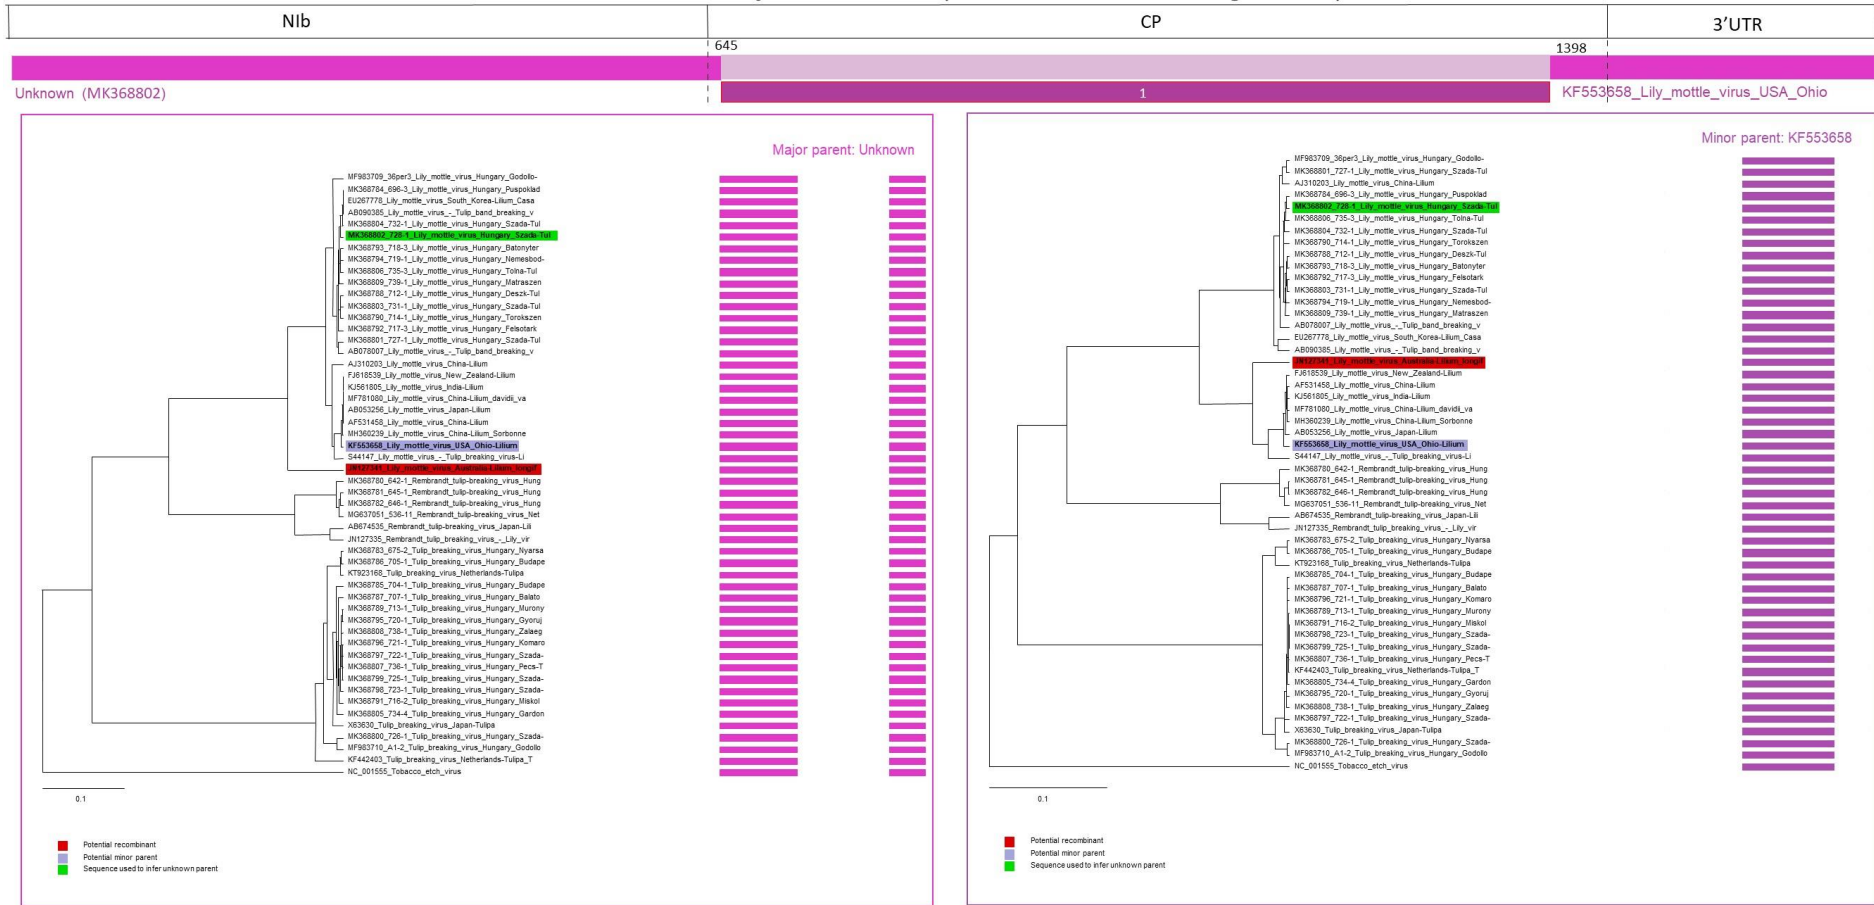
NIb CP 3'UTR

645 1398

Unknown (MK368802)

1

KF553658_Lily_mottle_virus_USA_Ohio

Major parent: Unknown

MF983709_36per3_Lily_mottle_virus_Hungary_Godollo-
MK368784_696-3_Lily_mottle_virus_Hungary_Puspoklad
EU267778_Lily_mottle_virus_South_Korea-Lilium_Casa
AB090385_Lily_mottle_virus_-_Tulip_band_breaking_v
MK368804_732-1_Lily_mottle_virus_Hungary_Szada-Tul
MK368802_728-1_Lily_mottle_virus_Hungary_Szada-Tul
MK368793_718-3_Lily_mottle_virus_Hungary_Batonyter
MK368794_719-1_Lily_mottle_virus_Hungary_Nemesbod-
MK368806_735-3_Lily_mottle_virus_Hungary_Tolna-Tul
MK368809_739-1_Lily_mottle_virus_Hungary_Matraszen
MK368788_712-1_Lily_mottle_virus_Hungary_Deszk-Tul
MK368803_731-1_Lily_mottle_virus_Hungary_Szada-Tul
MK368790_714-1_Lily_mottle_virus_Hungary_Torokszen
MK368792_717-3_Lily_mottle_virus_Hungary_Felsotark
MK368801_727-1_Lily_mottle_virus_Hungary_Szada-Tul
AB078007_Lily_mottle_virus_-_Tulip_band_breaking_v
AJ310203_Lily_mottle_virus_China-Lilium
FJ618539_Lily_mottle_virus_New_Zealand-Lilium
KJ561805_Lily_mottle_virus_India-Lilium
MF781080_Lily_mottle_virus_China-Lilium_davidii_va
AB053256_Lily_mottle_virus_Japan-Lilium
AF531458_Lily_mottle_virus_China-Lilium
MH360239_Lily_mottle_virus_China-Lilium_Sorbonne
KF553658_Lily_mottle_virus_USA_Ohio-Lilium
S44147_Lily_mottle_virus_-_Tulip_breaking_virus-Li
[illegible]
MK368780_642-1_Rembrandt_tulip-breaking_virus_Hung
MK368781_645-1_Rembrandt_tulip-breaking_virus_Hung
MK368782_646-1_Rembrandt_tulip-breaking_virus_Hung
MG637051_536-11_Rembrandt_tulip-breaking_virus_Net
AB674535_Rembrandt_tulip-breaking_virus_Japan-Lili
JN127335_Rembrandt_tulip_breaking_virus_-_Lily_vir
MK368783_675-2_Tulip_breaking_virus_Hungary_Nyarsa
MK368786_705-1_Tulip_breaking_virus_Hungary_Budape
KT923168_Tulip_breaking_virus_Netherlands-Tulipa
MK368785_704-1_Tulip_breaking_virus_Hungary_Budape
MK368787_707-1_Tulip_breaking_virus_Hungary_Balato
MK368789_713-1_Tulip_breaking_virus_Hungary_Murony
MK368795_720-1_Tulip_breaking_virus_Hungary_Gyoruj
MK368808_738-1_Tulip_breaking_virus_Hungary_Zalaeg
MK368796_721-1_Tulip_breaking_virus_Hungary_Komaro
MK368797_722-1_Tulip_breaking_virus_Hungary_Szada-
MK368807_736-1_Tulip_breaking_virus_Hungary_Pecs-T
MK368799_725-1_Tulip_breaking_virus_Hungary_Szada-
MK368798_723-1_Tulip_breaking_virus_Hungary_Szada-
MK368791_716-2_Tulip_breaking_virus_Hungary_Miskol
MK368805_734-4_Tulip_breaking_virus_Hungary_Gardon
X63630_Tulip_breaking_virus_Japan-Tulipa
MK368800_726-1_Tulip_breaking_virus_Hungary_Szada-
MF983710_A1-2_Tulip_breaking_virus_Hungary_Godollo
KF442403_Tulip_breaking_virus_Netherlands-Tulipa_T
NC_001555_Tobacco_etch_virus

0.1

Potential recombinant
Potential minor parent
Sequence used to infer unknown parent

Minor parent: KF553658

MF983709_36per3_Lily_mottle_virus_Hungary_Godollo-
MK368801_727-1_Lily_mottle_virus_Hungary_Szada-Tul
AJ310203_Lily_mottle_virus_China-Lilium
MK368784_696-3_Lily_mottle_virus_Hungary_Puspoklad
MK368802_728-1_Lily_mottle_virus_Hungary_Szada-Tul
MK368806_735-3_Lily_mottle_virus_Hungary_Tolna-Tul
MK368804_732-1_Lily_mottle_virus_Hungary_Szada-Tul
MK368790_714-1_Lily_mottle_virus_Hungary_Torokszen
MK368788_712-1_Lily_mottle_virus_Hungary_Deszk-Tul
MK368793_718-3_Lily_mottle_virus_Hungary_Batonyter
MK368792_717-3_Lily_mottle_virus_Hungary_Felsotark
MK368803_731-1_Lily_mottle_virus_Hungary_Szada-Tul
MK368794_719-1_Lily_mottle_virus_Hungary_Nemesbod-
MK368809_739-1_Lily_mottle_virus_Hungary_Matraszen
AB078007_Lily_mottle_virus_-_Tulip_band_breaking_v
EU267778_Lily_mottle_virus_South_Korea-Lilium_Casa
AB090385_Lily_mottle_virus_-_Tulip_band_breaking_v
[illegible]
FJ618539_Lily_mottle_virus_New_Zealand-Lilium
AF531458_Lily_mottle_virus_China-Lilium
KJ561805_Lily_mottle_virus_India-Lilium
MF781080_Lily_mottle_virus_China-Lilium_davidii_va
MH360239_Lily_mottle_virus_China-Lilium_Sorbonne
AB053256_Lily_mottle_virus_Japan-Lilium
KF553658_Lily_mottle_virus_USA_Ohio-Lilium
S44147_Lily_mottle_virus_-_Tulip_breaking_virus-Li
MK368780_642-1_Rembrandt_tulip-breaking_virus_Hung
MK368781_645-1_Rembrandt_tulip-breaking_virus_Hung
MK368782_646-1_Rembrandt_tulip-breaking_virus_Hung
MG637051_536-11_Rembrandt_tulip-breaking_virus_Net
AB674535_Rembrandt_tulip-breaking_virus_Japan-Lili
JN127335_Rembrandt_tulip_breaking_virus_-_Lily_vir
MK368783_675-2_Tulip_breaking_virus_Hungary_Nyarsa
MK368786_705-1_Tulip_breaking_virus_Hungary_Budape
KT923168_Tulip_breaking_virus_Netherlands-Tulipa
MK368785_704-1_Tulip_breaking_virus_Hungary_Budape
MK368787_707-1_Tulip_breaking_virus_Hungary_Balato
MK368796_721-1_Tulip_breaking_virus_Hungary_Komaro
MK368789_713-1_Tulip_breaking_virus_Hungary_Murony
MK368791_716-2_Tulip_breaking_virus_Hungary_Miskol
MK368798_723-1_Tulip_breaking_virus_Hungary_Szada-
MK368799_725-1_Tulip_breaking_virus_Hungary_Szada-
MK368807_736-1_Tulip_breaking_virus_Hungary_Pecs-T
KF442403_Tulip_breaking_virus_Netherlands-Tulipa_T
MK368805_734-4_Tulip_breaking_virus_Hungary_Gardon
MK368795_720-1_Tulip_breaking_virus_Hungary_Gyoruj
MK368808_738-1_Tulip_breaking_virus_Hungary_Zalaeg
MK368797_722-1_Tulip_breaking_virus_Hungary_Szada-
X63630_Tulip_breaking_virus_Japan-Tulipa
MK368800_726-1_Tulip_breaking_virus_Hungary_Szada-
MF983710_A1-2_Tulip_breaking_virus_Hungary_Godollo
NC_001555_Tobacco_etch_virus

0.1

Potential recombinant
Potential minor parent
Sequence used to infer unknown parent